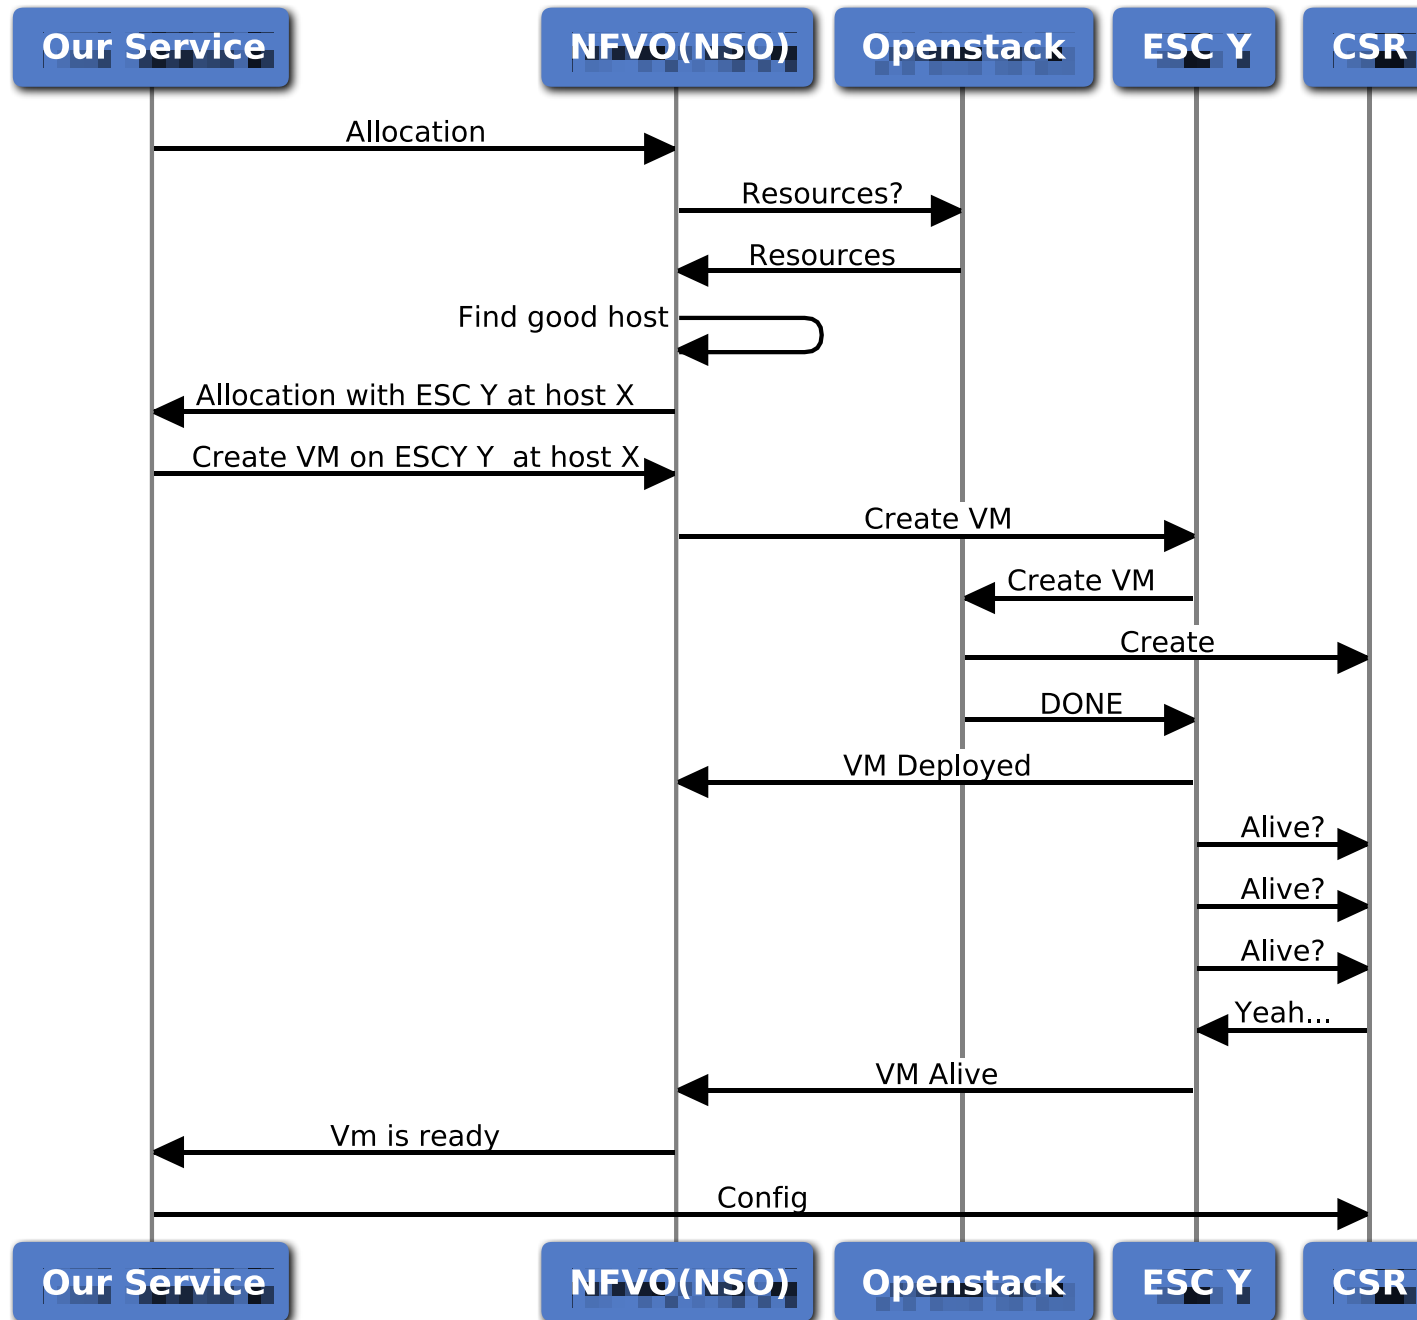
Our Service
NFVO(NSO)
Openstack
ESC Y
CSR

Allocation
Resources?
Resources
Find good host
Allocation with ESC Y at host X
Create VM on ESCY Y at host X
Create VM
Create VM
Create
DONE
VM Deployed
Alive?
Alive?
Alive?
Yeah...
VM Alive
Vm is ready
Config

Our Service
NFVO(NSO)
Openstack
ESC Y
CSR